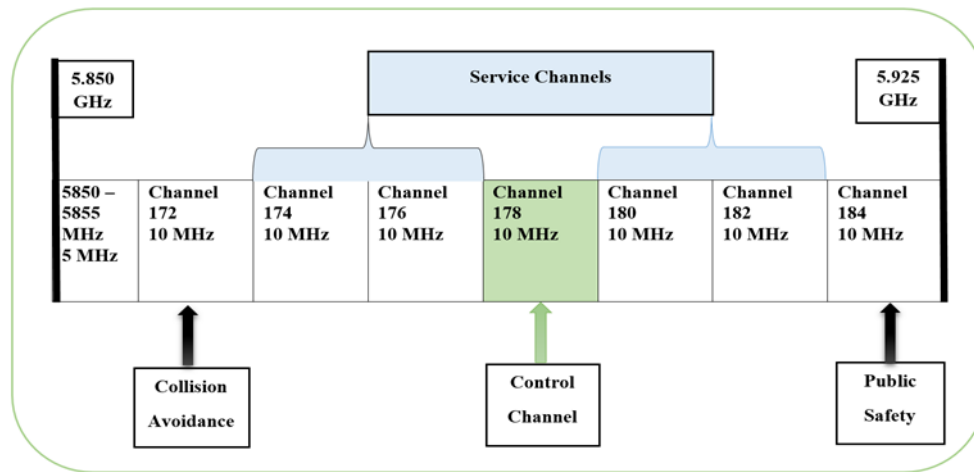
5.850 GHz

Service Channels

5.925 GHz

| 5850 – 5855 MHz 5 MHz | Channel 172 10 MHz | Channel 174 10 MHz | Channel 176 10 MHz | Channel 178 10 MHz | Channel 180 10 MHz | Channel 182 10 MHz | Channel 184 10 MHz |
|---|---|---|---|---|---|---|---|

Collision Avoidance

Control Channel

Public Safety